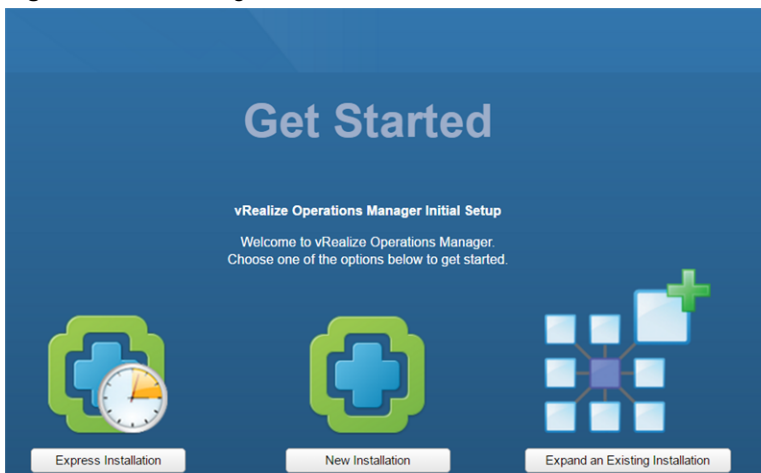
Get Started

vRealize Operations Manager Initial Setup

Welcome to vRealize Operations Manager. Choose one of the options below to get started.

Express Installation

New Installation

Expand an Existing Installation